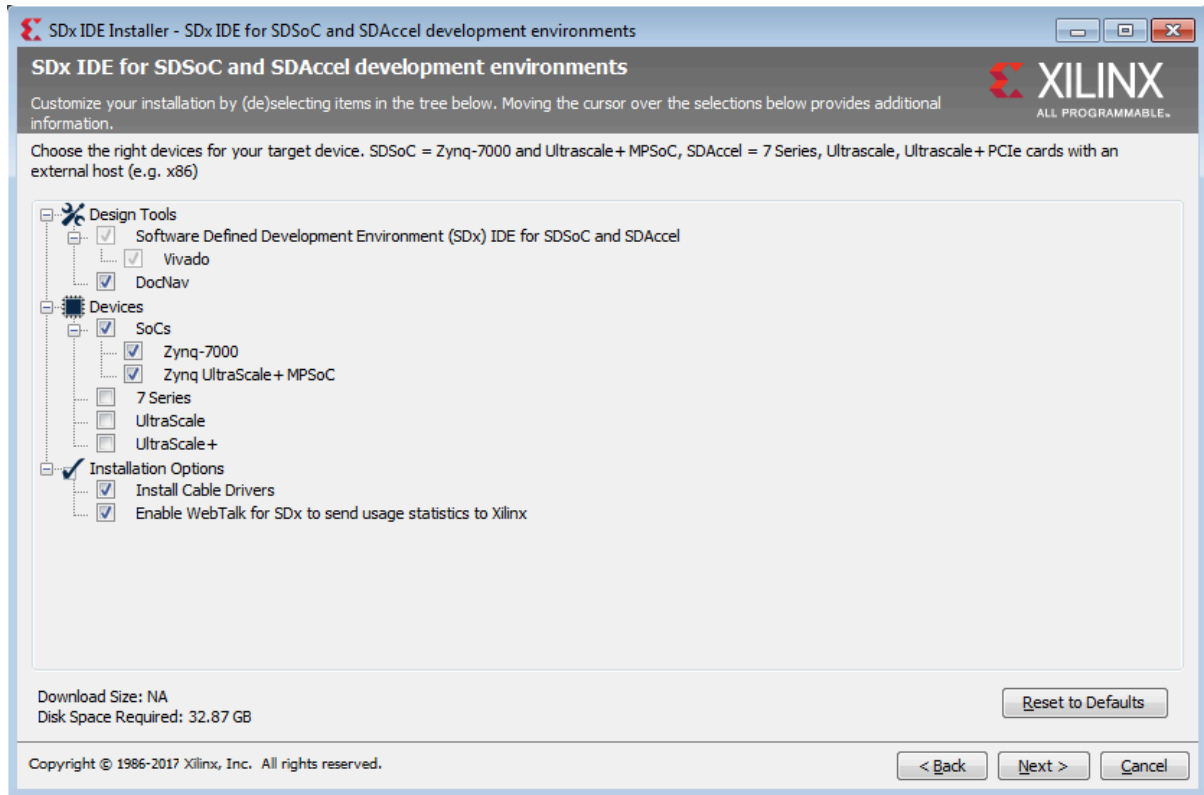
SDx IDE Installer - SDx IDE for SDSoC and SDAccel development environments

SDx IDE for SDSoC and SDAccel development environments

Customize your installation by (de)selecting items in the tree below. Moving the cursor over the selections below provides additional information.

XILINX
ALL PROGRAMMABLE.

Choose the right devices for your target device. SDSoC = Zynq-7000 and Ultrascale+ MPSoC, SDAccel = 7 Series, Ultrascale, Ultrascale+ PCIe cards with an external host (e.g. x86)

Design Tools
Software Defined Development Environment (SDx) IDE for SDSoC and SDAccel
Vivado
DocNav
Devices
SoCs
Zynq-7000
Zynq UltraScale+ MPSoC
7 Series
UltraScale
UltraScale+
Installation Options
Install Cable Drivers
Enable WebTalk for SDx to send usage statistics to Xilinx

Download Size: NA
Disk Space Required: 32.87 GB

Reset to Defaults

Copyright © 1986-2017 Xilinx, Inc. All rights reserved.

< Back
Next >
Cancel